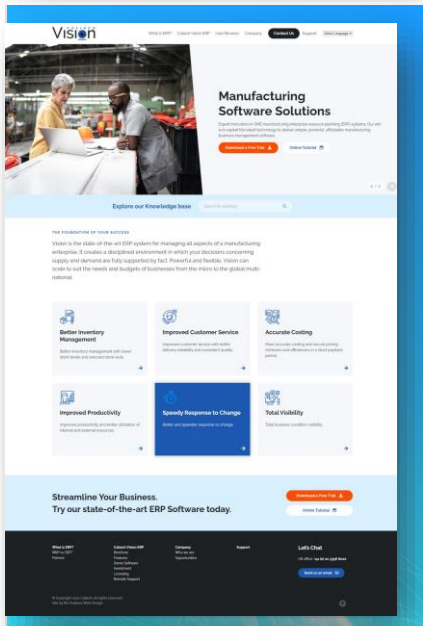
Vision

What is ERP? Cobalt Vision ERP User Reviews Company Contact Us Support Select Language

Manufacturing Software Solutions

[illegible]

Download a Free Trial Online Tutorial

Explore our Knowledge base

THE FOUNDATION OF YOUR SUCCESS

Vision is the state-of-the-art ERP system for managing all aspects of a manufacturing enterprise. It creates a disciplined environment in which your decisions concerning supply and demand are fully supported by fact. Powerful and flexible, Vision can scale to suit the needs and budgets of businesses from the micro to the global multi-national.

Better Inventory Management

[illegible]

Improved Customer Service

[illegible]

Accurate Costing

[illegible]

Improved Productivity

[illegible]

Speedy Response to Change

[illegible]

Total Visibility

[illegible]

Streamline Your Business.
Try our state-of-the-art ERP Software today.

Download a Free Trial
Online Tutorial

What is ERP?
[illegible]

Cobalt Vision ERP
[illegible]

Company
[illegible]

Support

Let's Chat
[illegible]

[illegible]